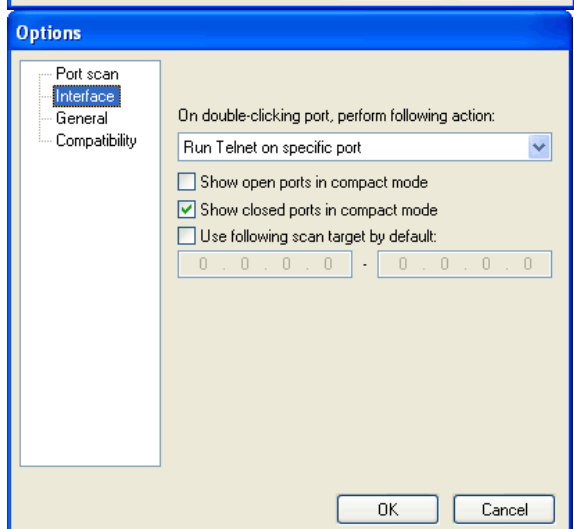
Options

Port scan
Interface
General
Compatibility

On double-clicking port, perform following action:

Run Telnet on specific port

Show open ports in compact mode
Show closed ports in compact mode
Use following scan target by default:

0 . 0 . 0 . 0 - 0 . 0 . 0 . 0

OK
Cancel